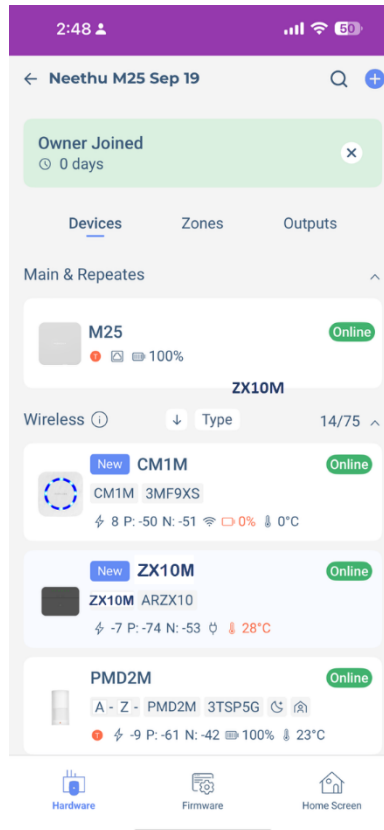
2:48 50

← Neethu M25 Sep 19

Owner Joined
0 days

Devices Zones Outputs

Main & Repeates

M25 Online
100%

ZX10M

Wireless 14/75
↓ Type

New CM1M Online
CM1M 3MF9XS
8 P: -50 N: -51 0% 0°C

New ZX10M Online
ZX10M ARZX10
-7 P: -74 N: -53 28°C

PMD2M Online
A - Z - PMD2M 3TSP5G
-9 P: -61 N: -42 100% 23°C

Hardware Firmware Home Screen